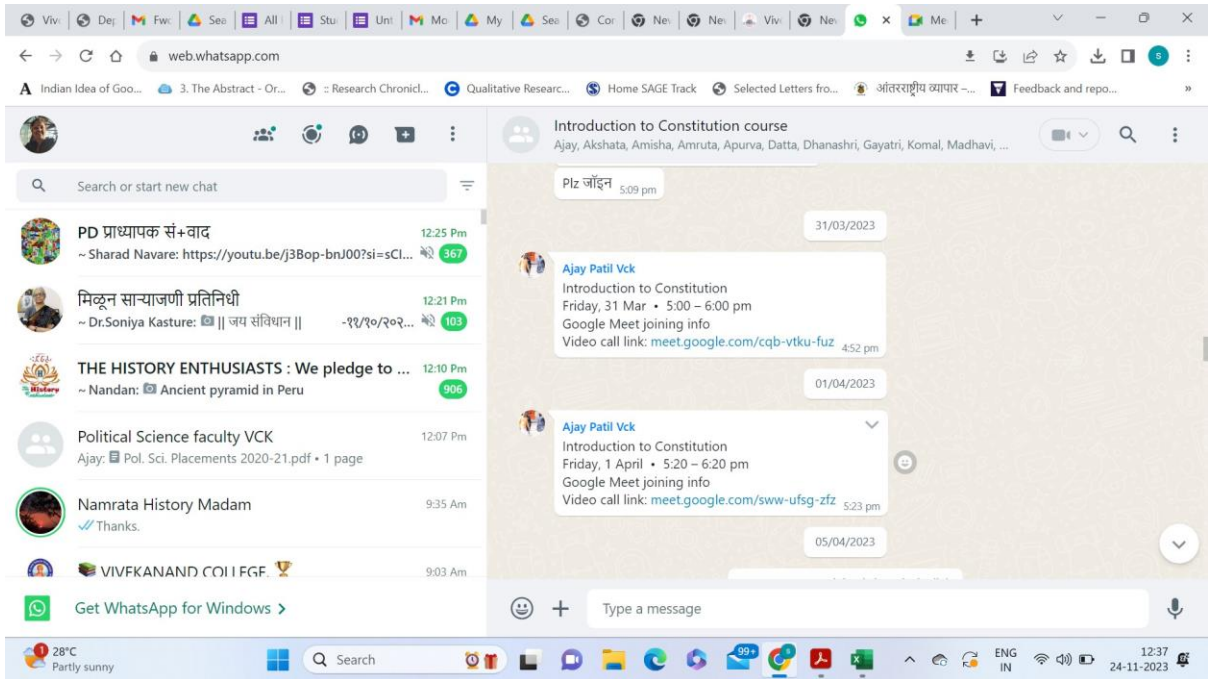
Viv | Dep | Fwc | Sea | All | Stu | Uni | Mo | My | Sea | Cor | Nev | Nev | Viv | Nev | × | Me | +

web.whatsapp.com

Indian Idea of Goo... | 3. The Abstract - Or... | :: Research Chronicl... | Qualitative Researc... | Home SAGE Track | Selected Letters fro... | आंतरराष्ट्रीय व्यापार -... | Feedback and repo...

Search or start new chat

PD प्राध्यापक सं+वाद 12:25 Pm
~ Sharad Navare: https://youtu.be/j3Bop-bnJ00?si=sCl... 367

मिळून साऱ्याजणी प्रतिनिधी 12:21 Pm
~ Dr.Soniya Kasture: || जय संविधान || -११/१०/२०२... 103

THE HISTORY ENTHUSIASTS : We pledge to ... 12:10 Pm
~ Nandan: Ancient pyramid in Peru 906

Political Science faculty VCK 12:07 Pm
Ajay: Pol. Sci. Placements 2020-21.pdf • 1 page

Namrata History Madam 9:35 Am
Thanks.

VIVEKANAND COLLEGE 9:03 Am

Get WhatsApp for Windows >

Introduction to Constitution course
Ajay, Akshata, Amisha, Amruta, Apurva, Datta, Dhanashri, Gayatri, Komal, Madhavi, ...

Plz जॉइन 5:09 pm

31/03/2023

Ajay Patil Vck
Introduction to Constitution
Friday, 31 Mar • 5:00 – 6:00 pm
Google Meet joining info
Video call link: meet.google.com/cqb-vtku-fuz 4:52 pm

01/04/2023

Ajay Patil Vck
Introduction to Constitution
Friday, 1 April • 5:20 – 6:20 pm
Google Meet joining info
Video call link: meet.google.com/sww-ufsg-zfz 5:23 pm

05/04/2023

Type a message

28°C
Partly sunny

Search

99+

ENG
IN

12:37
24-11-2023